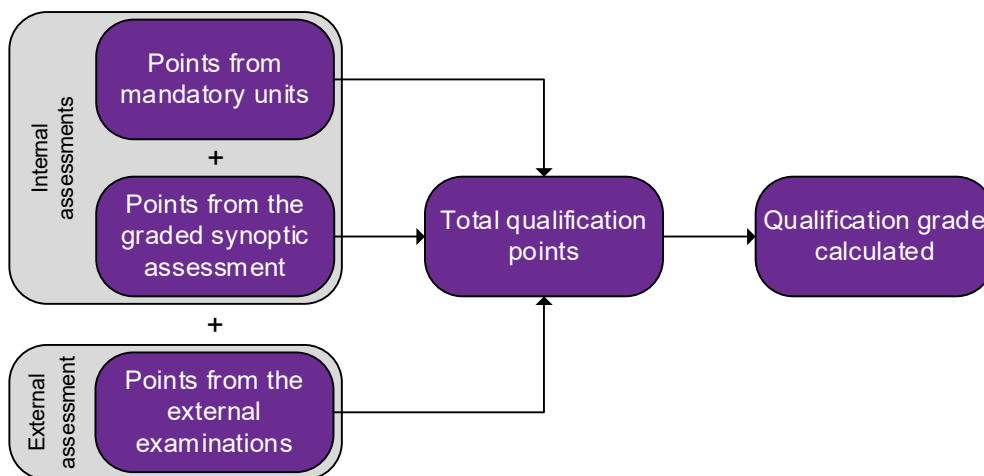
Internal assessments

Points from mandatory units

+

Points from the graded synoptic assessment

+

External assessment

Points from the external examinations

Total qualification points

Qualification grade calculated